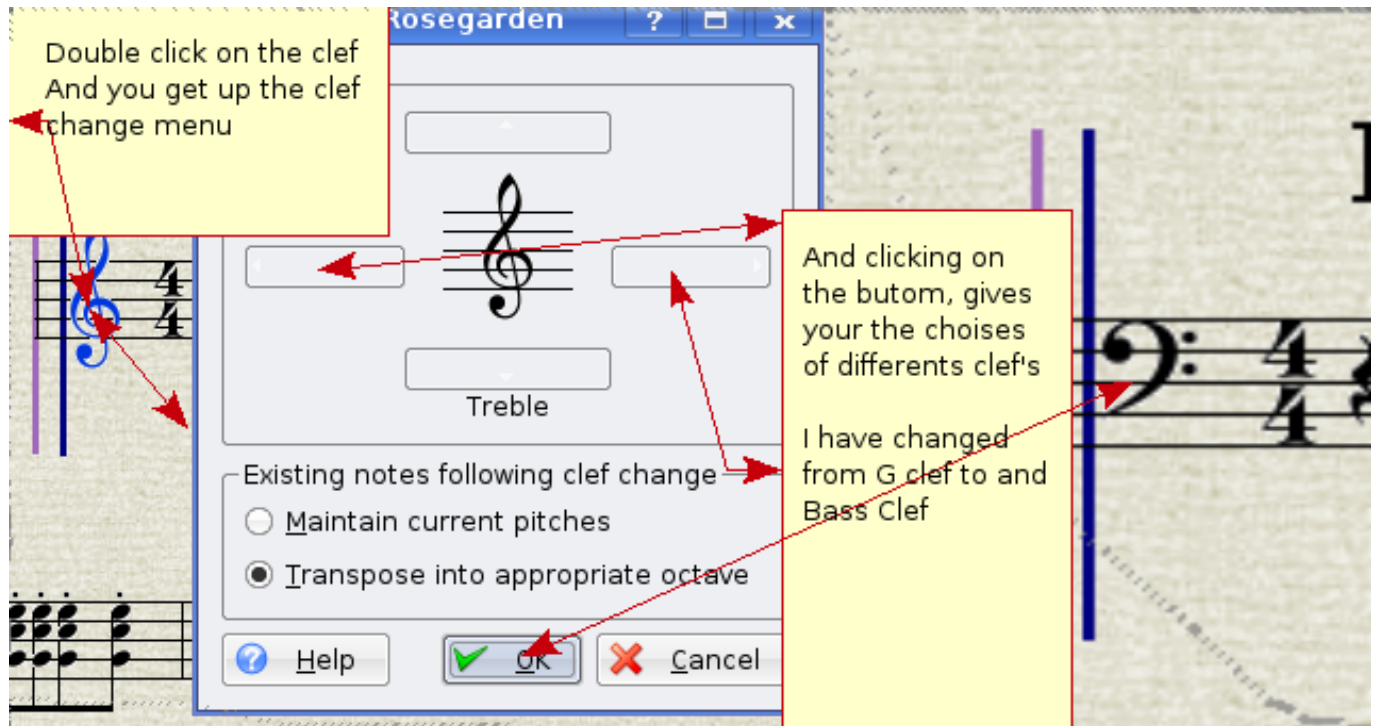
Rosegarden

Double click on the clef And you get up the clef change menu

Treble

Existing notes following clef change

Maintain current pitches

Transpose into appropriate octave

Help

OK

Cancel

And clicking on the butom, gives your the choises of differents clef's

I have changed from G clef to and Bass Clef

$\frac{4}{4}$

$\frac{4}{4}$